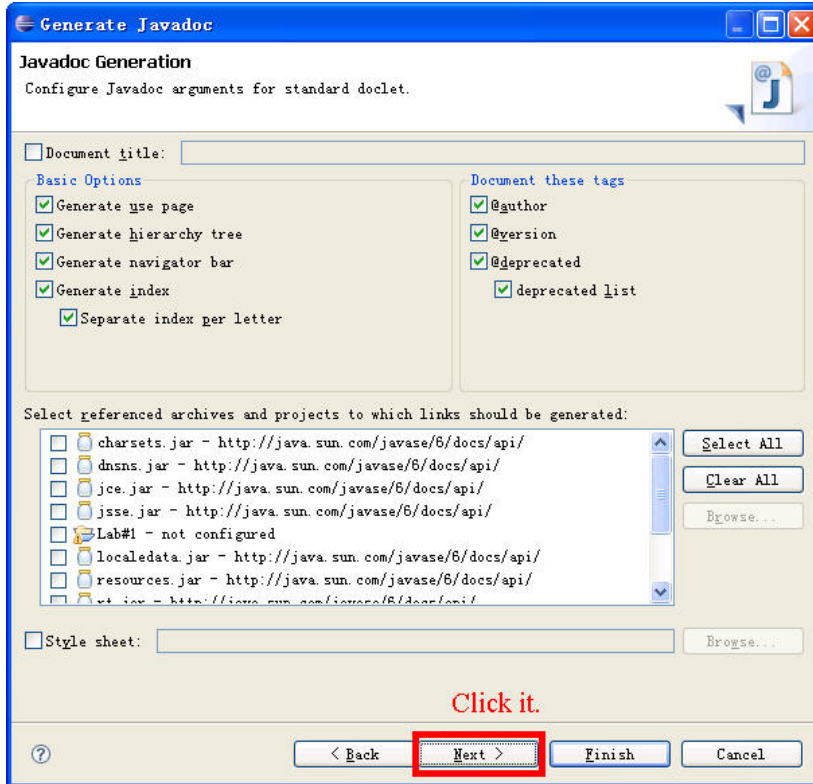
Generate Javadoc

Javadoc Generation

Configure Javadoc arguments for standard doclet.

Document title:

Basic Options

Generate use page

Generate hierarchy tree

Generate navigator bar

Generate index

Separate index per letter

Document these tags

@author

@version

@deprecated

deprecated list

Select referenced archives and projects to which links should be generated:

charsets.jar - http://java.sun.com/javase/6/docs/api/
dnsns.jar - http://java.sun.com/javase/6/docs/api/
jce.jar - http://java.sun.com/javase/6/docs/api/
jsse.jar - http://java.sun.com/javase/6/docs/api/
Lab#1 - not configured
localedata.jar - http://java.sun.com/javase/6/docs/api/
resources.jar - http://java.sun.com/javase/6/docs/api/
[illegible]

Select All

Clear All

Browse...

Style sheet:

Browse...

Click it.

?

< Back

Next >

Finish

Cancel